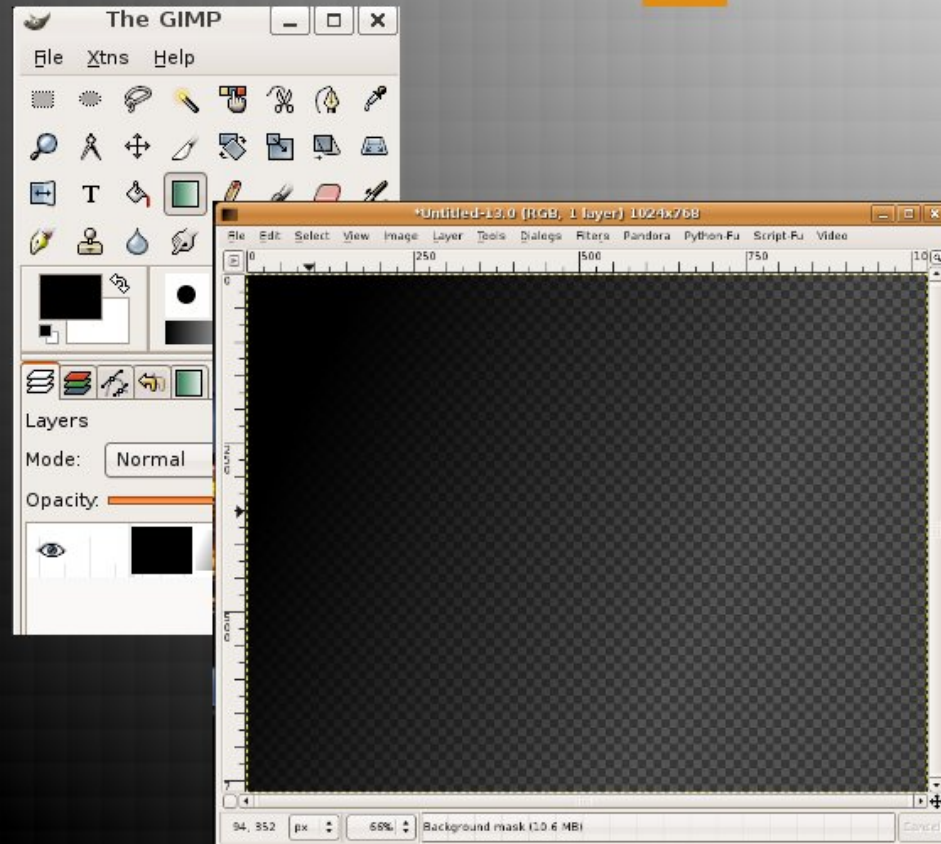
The GIMP

File Xtns Help

T

Layers

Mode: Normal

Opacity:

*Untitled-13.0 (RGB, 1 layer) 1024x768

File Edit Select View Image Layer Tools Dialogs Filters Pandora Python-Fu Script-Fu Video

0 250 500 750 10

0

250

500

94, 352 px 66% Background mask (10.6 MB)